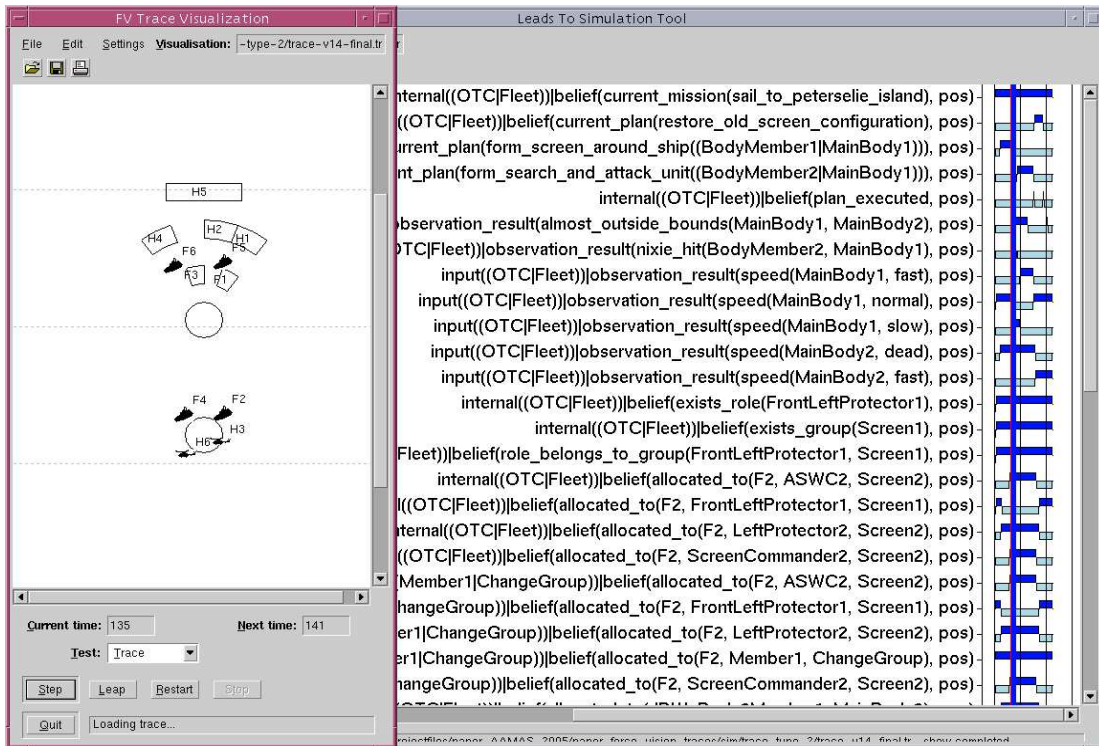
FV Trace Visualization

File Edit Settings Visualisation: -type-2/trace-v14-final.tr

H5
H4 H2 H1
F6 F5
F3 F1

F4 F2
H6 H3

Current time: 135 Next time: 141

Test: Trace

Step Leap Restart Stop

Quit Loading trace...

Leads To Simulation Tool

nternal((OTC|Fleet))|belief(current_mission(sail_to_peterselie_island), pos)
((OTC|Fleet))|belief(current_plan(restore_old_screen_configuration), pos)
urrent_plan(form_screen_around_ship((BodyMember1|MainBody1))), pos)
nt_plan(form_search_and_attack_unit((BodyMember2|MainBody1))), pos)
internal((OTC|Fleet))|belief(plan_executed, pos)
bservation_result(almost_outside_bounds(MainBody1, MainBody2), pos)
TC|Fleet))|observation_result(nixie_hit(BodyMember2, MainBody1), pos)
input((OTC|Fleet))|observation_result(speed(MainBody1, fast), pos)
input((OTC|Fleet))|observation_result(speed(MainBody1, normal), pos)
input((OTC|Fleet))|observation_result(speed(MainBody1, slow), pos)
input((OTC|Fleet))|observation_result(speed(MainBody2, dead), pos)
input((OTC|Fleet))|observation_result(speed(MainBody2, fast), pos)
internal((OTC|Fleet))|belief(exists_role(FrontLeftProtector1), pos)
internal((OTC|Fleet))|belief(exists_group(Screen1), pos)
Fleet))|belief(role_belongs_to_group(FrontLeftProtector1, Screen1), pos)
internal((OTC|Fleet))|belief(allocated_to(F2, ASWC2, Screen2), pos)
l((OTC|Fleet))|belief(allocated_to(F2, FrontLeftProtector1, Screen1), pos)
ternal((OTC|Fleet))|belief(allocated_to(F2, LeftProtector2, Screen2), pos)
((OTC|Fleet))|belief(allocated_to(F2, ScreenCommander2, Screen2), pos)
Member1|ChangeGroup))|belief(allocated_to(F2, ASWC2, Screen2), pos)
hangeGroup))|belief(allocated_to(F2, FrontLeftProtector1, Screen1), pos)
er1|ChangeGroup))|belief(allocated_to(F2, LeftProtector2, Screen2), pos)
r1|ChangeGroup))|belief(allocated_to(F2, Member1, ChangeGroup), pos)
hangeGroup))|belief(allocated_to(F2, ScreenCommander2, Screen2), pos)
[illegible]
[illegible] show completed